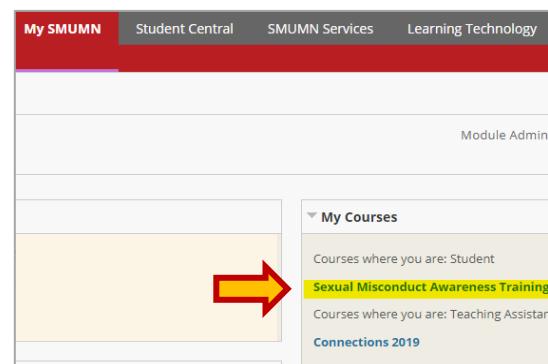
My SMUMN Student Central SMUMN Services Learning Technology

Module Admin

My Courses

Courses where you are: Student

Sexual Misconduct Awareness Training

Courses where you are: Teaching Assistan

Connections 2019